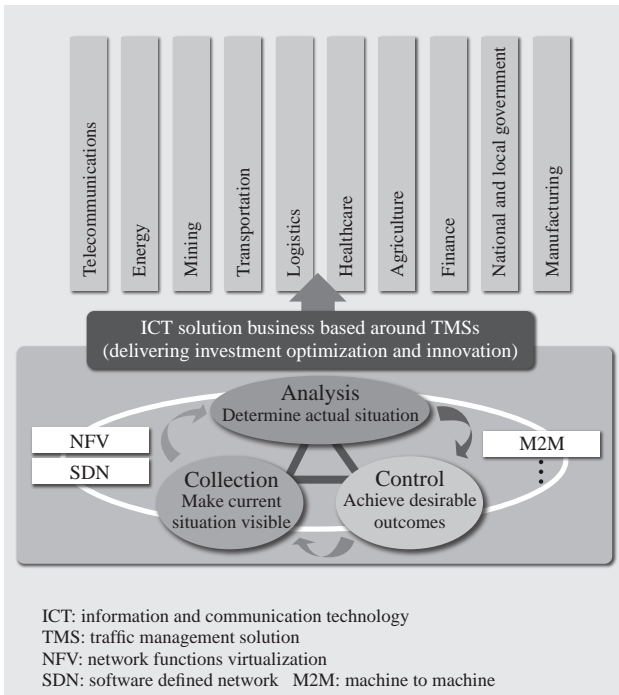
Telecommunications

Energy

Mining

Transportation

Logistics

Healthcare

Agriculture

Finance

National and local government

Manufacturing

ICT solution business based around TMSs
(delivering investment optimization and innovation)

Analysis
Determine actual situation

NFV

SDN

M2M

Collection
Make current situation visible

Control
Achieve desirable outcomes

ICT: information and communication technology
TMS: traffic management solution
NFV: network functions virtualization
SDN: software defined network M2M: machine to machine